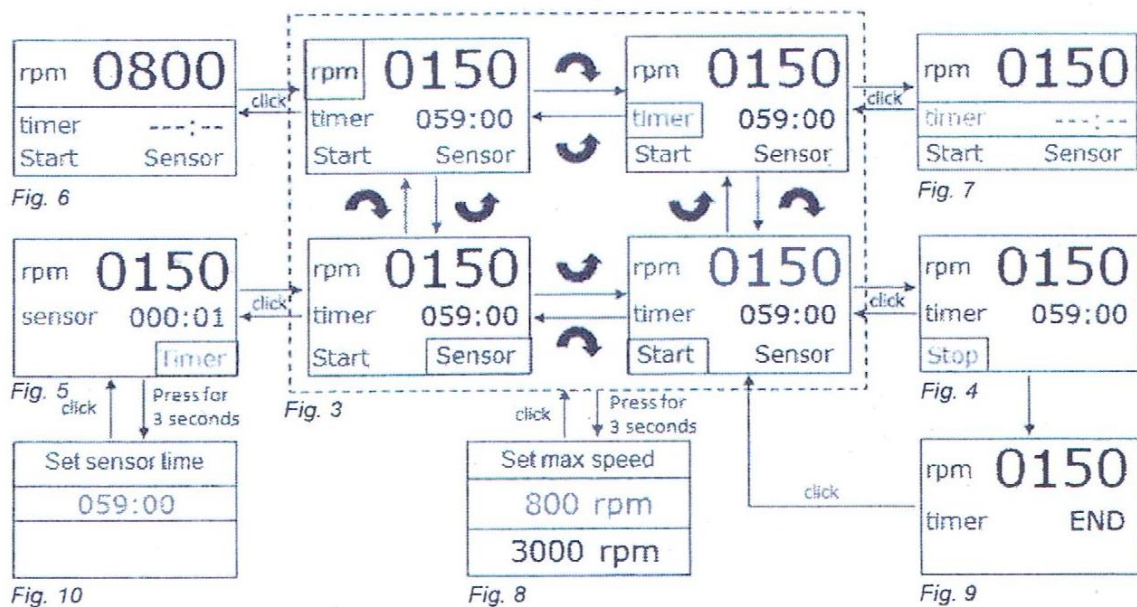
rpm 0800
timer ---:--
Start Sensor
Fig. 6

click

rpm 0150
timer 059:00
Start Sensor

rpm 0150
timer 059:00
Start Sensor

click

rpm 0150
timer ---:--
Start Sensor
Fig. 7

rpm 0150
sensor 000:01
Timer
Fig. 5

click

rpm 0150
timer 059:00
Start Sensor

rpm 0150
timer 059:00
Start Sensor

click

rpm 0150
timer 059:00
Stop
Fig. 4

Fig. 3

click
Press for 3 seconds

Set sensor time
059:00
Fig. 10

click
Press for 3 seconds

Set max speed
800 rpm
3000 rpm
Fig. 8

click

rpm 0150
timer END
Fig. 9